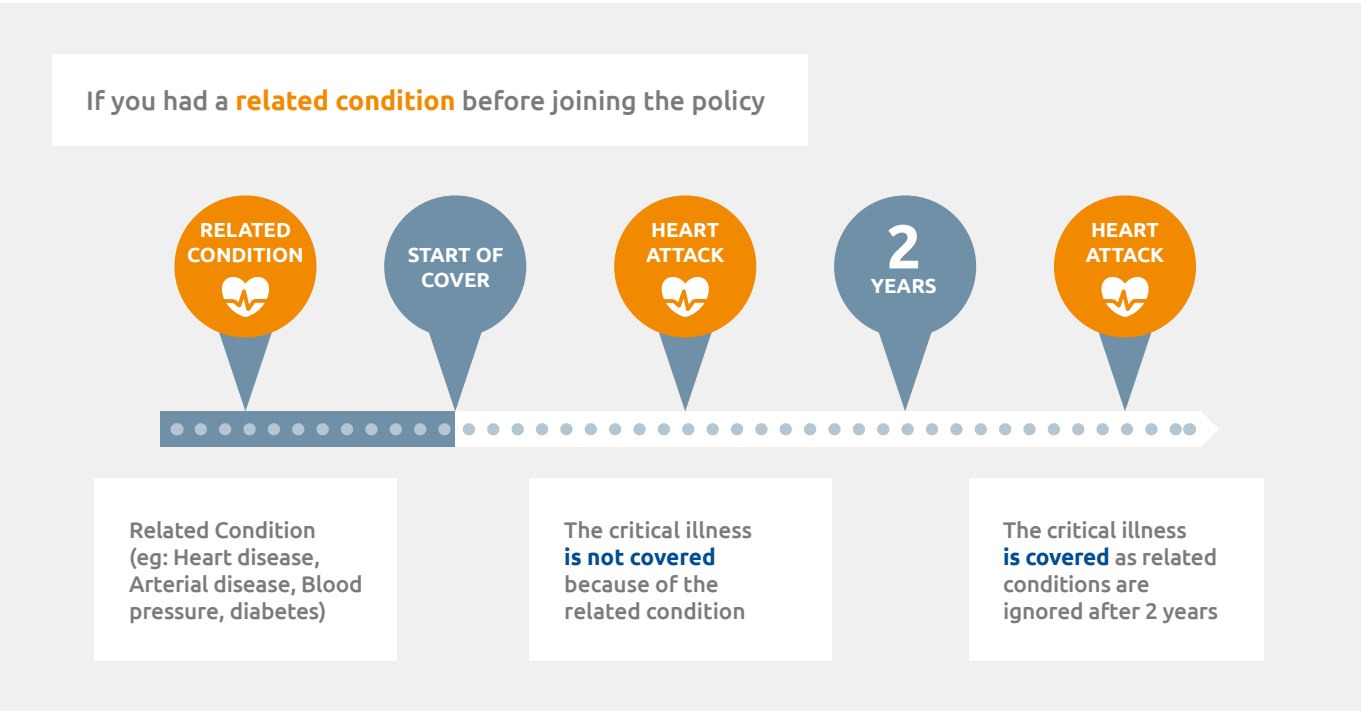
If you had a related condition before joining the policy

RELATED CONDITION

START OF COVER

HEART ATTACK

2 YEARS

HEART ATTACK

Related Condition (eg: Heart disease, Arterial disease, Blood pressure, diabetes)

The critical illness is not covered because of the related condition

The critical illness is covered as related conditions are ignored after 2 years